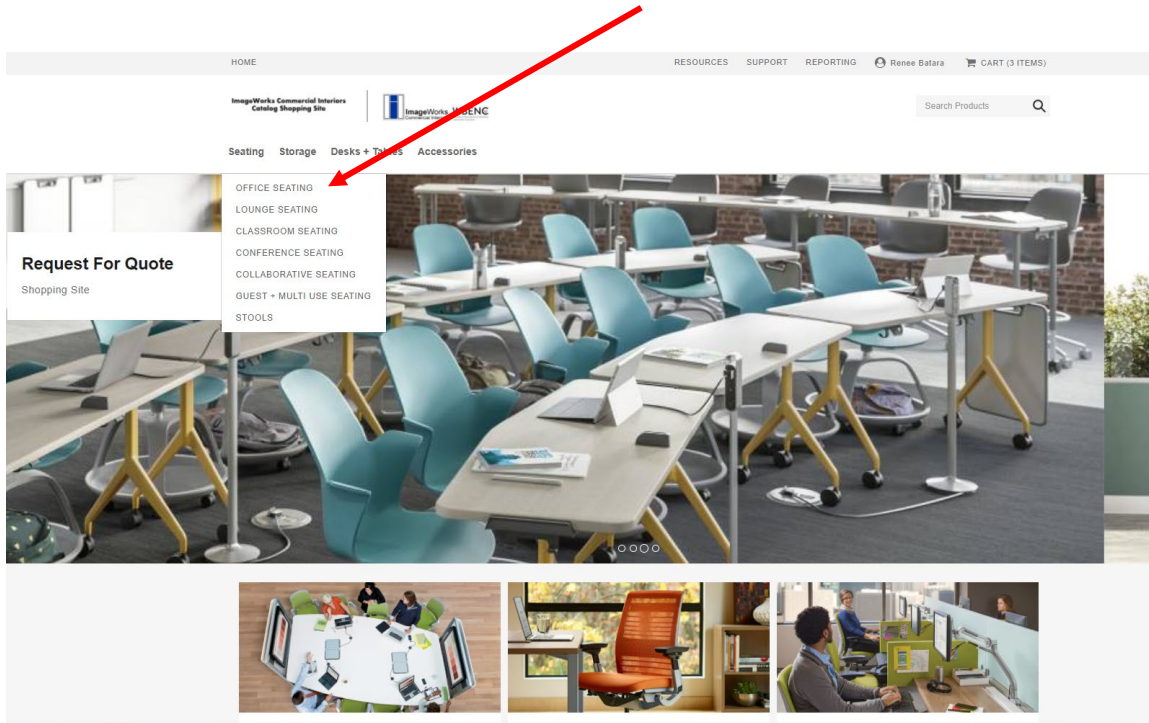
HOME

RESOURCES SUPPORT REPORTING Renee Batara CART (3 ITEMS)

ImageWorks Commercial Interiors Catalog Shopping Site

ImageWorks WBENC

Search Products

Seating Storage Desks + Tables Accessories

OFFICE SEATING
LOUNGE SEATING
CLASSROOM SEATING
CONFERENCE SEATING
COLLABORATIVE SEATING
GUEST + MULTI USE SEATING
STOOLS

Request For Quote
Shopping Site